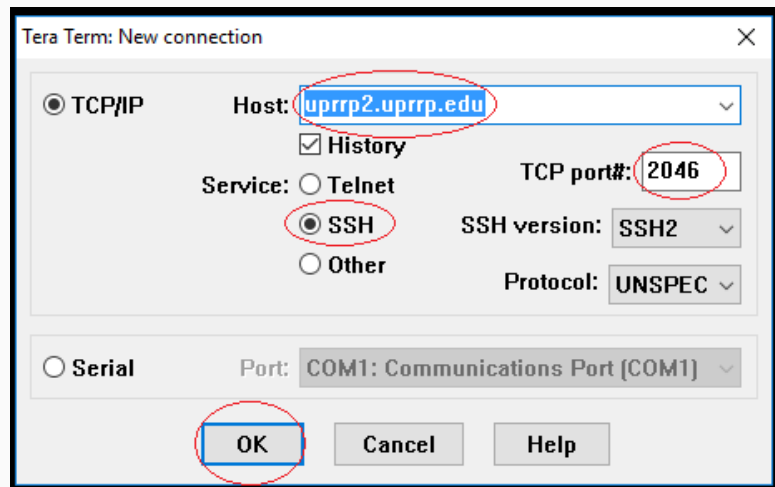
Tera Term: New connection

TCP/IP Host: uprrp2.uprrp.edu

History

Service: Telnet TCP port#: 2046

SSH SSH version: SSH2

Other Protocol: UNSPEC

Serial Port: COM1: Communications Port (COM1)

OK Cancel Help